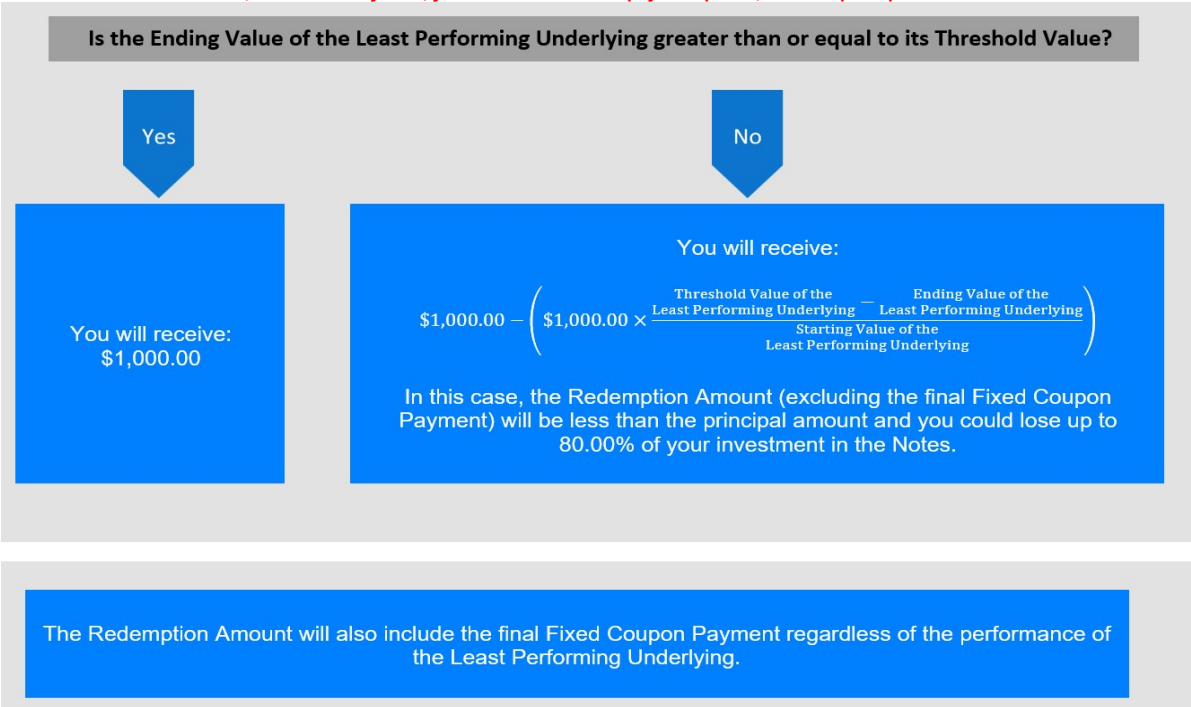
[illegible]

Is the Ending Value of the Least Performing Underlying greater than or equal to its Threshold Value?

Yes

No

You will receive: \$1,000.00

You will receive:

$\$1,000.00 - \left(\$1,000.00 \times \frac{\text{Threshold Value of the Least Performing Underlying} - \text{Ending Value of the Least Performing Underlying}}{\text{Starting Value of the Least Performing Underlying}}\right)$

In this case, the Redemption Amount (excluding the final Fixed Coupon Payment) will be less than the principal amount and you could lose up to 80.00% of your investment in the Notes.

The Redemption Amount will also include the final Fixed Coupon Payment regardless of the performance of the Least Performing Underlying.